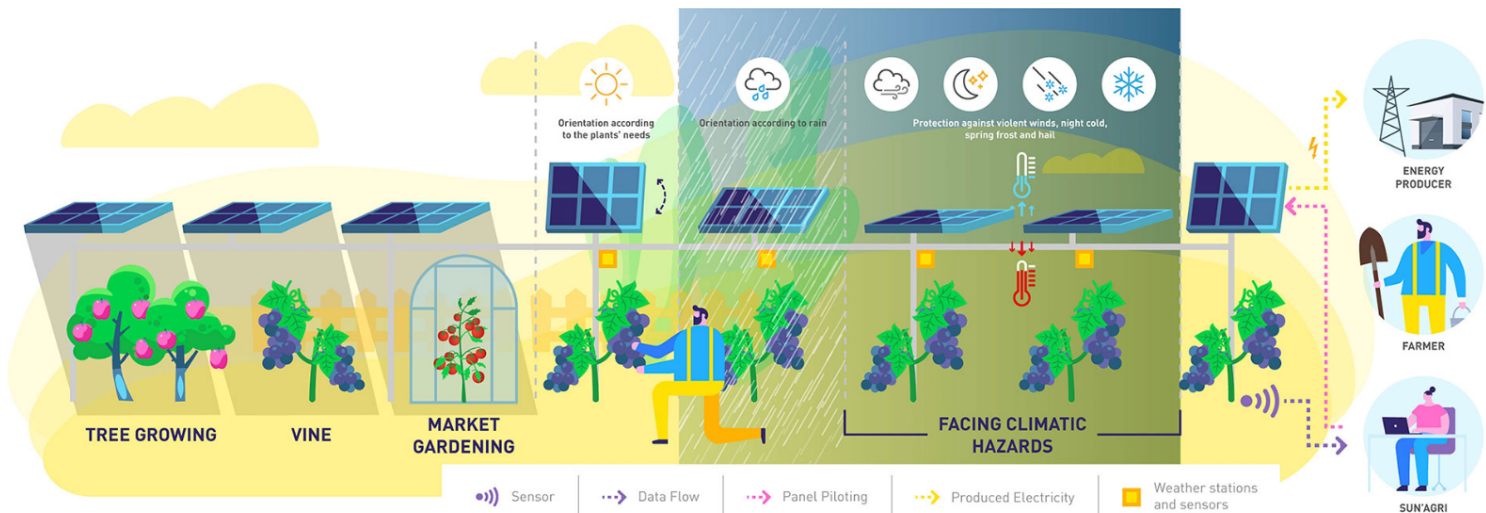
Orientation according to the plants' needs

Orientation according to rain

Protection against violent winds, night cold, spring frost and hail

ENERGY PRODUCER

FARMER

SUN'AGRI

TREE GROWING

VINE

MARKET GARDENING

FACING CLIMATIC HAZARDS

Sensor

Data Flow

Panel Piloting

Produced Electricity

Weather stations and sensors